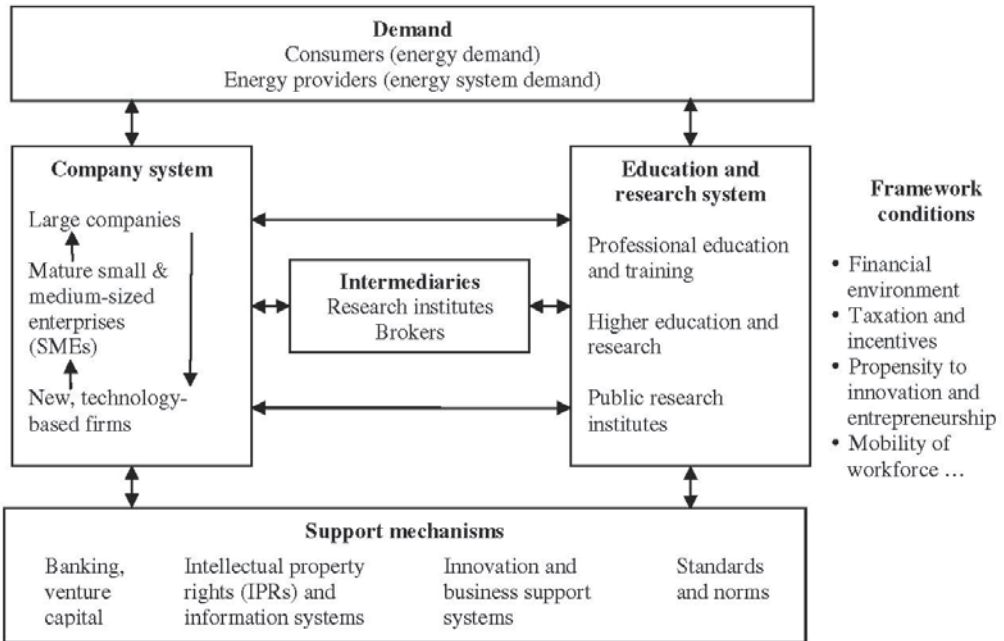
Demand
Consumers (energy demand)
Energy providers (energy system demand)

Company system

Large companies

Mature small & medium-sized enterprises (SMEs)

New, technology-based firms

Intermediaries
Research institutes
Brokers

Education and research system

Professional education and training

Higher education and research

Public research institutes

Framework conditions

• Financial environment
• Taxation and incentives
• Propensity to innovation and entrepreneurship
• Mobility of workforce ...

Support mechanisms

Banking, venture capital

Intellectual property rights (IPRs) and information systems

Innovation and business support systems

Standards and norms